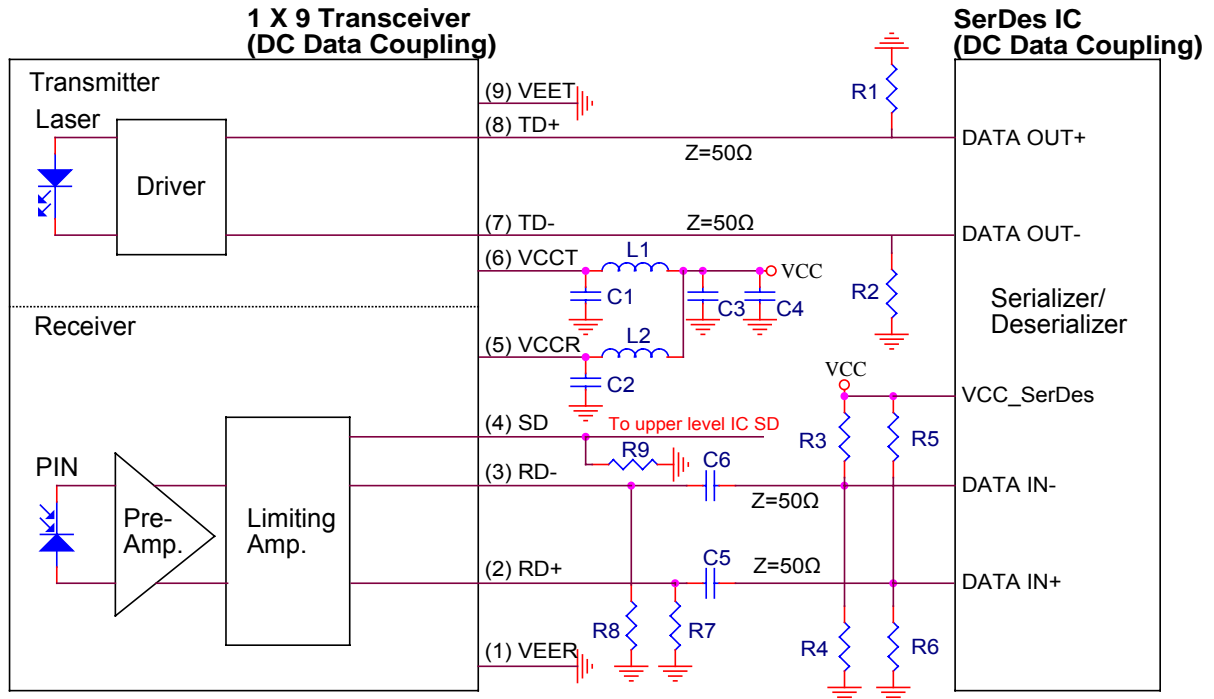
1 X 9 Transceiver
(DC Data Coupling)

SerDes IC
(DC Data Coupling)

Transmitter

Laser

Driver

Receiver

PIN

Pre-
Amp.

Limiting
Amp.

(9) VEET

(8) TD+

(7) TD-

(6) VCCT

(5) VCCR

(4) SD

(3) RD-

(2) RD+

(1) VEER

R1

Z=50Ω

Z=50Ω

L1

VCC

C1

C3

C4

R2

L2

C2

VCC

To upper level IC SD

R9

C6

Z=50Ω

C5

Z=50Ω

R8

R7

R3

R5

R4

R6

DATA OUT+

DATA OUT-

Serializer/
Deserializer

VCC_SerDes

DATA IN-

DATA IN+